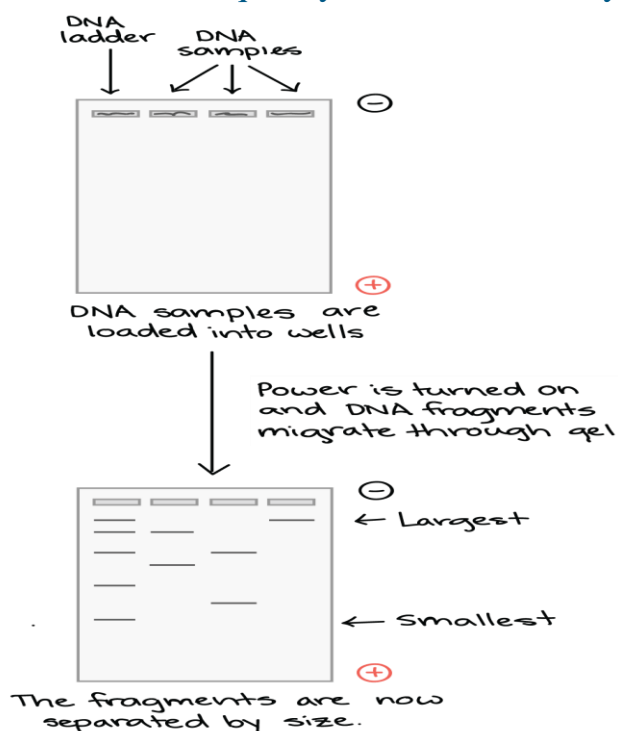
DNA ladder

DNA samples

$\ominus$

$\oplus$

DNA samples are loaded into wells

Power is turned on and DNA fragments migrate through gel

$\ominus$

← Largest

← Smallest

$\oplus$

The fragments are now separated by size.